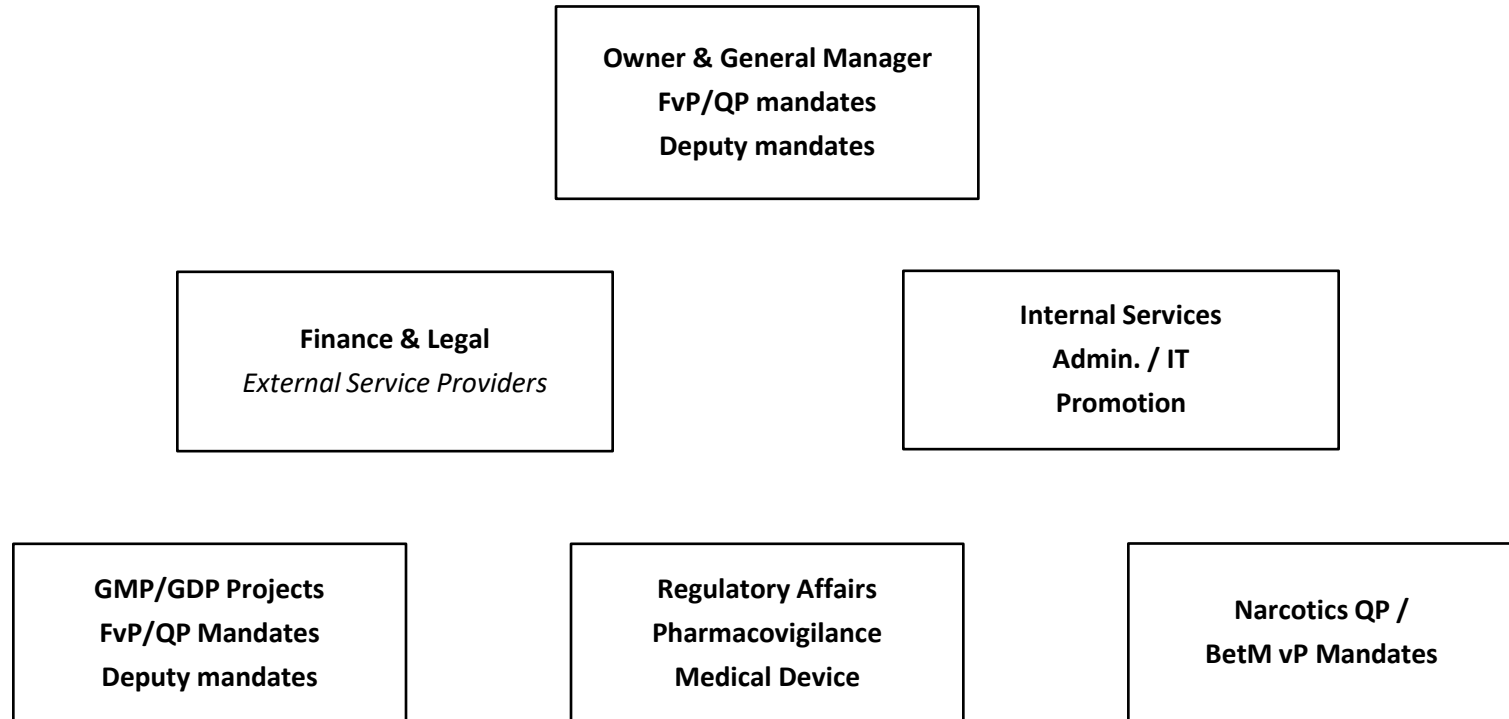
Owner & General Manager
FvP/QP mandates
Deputy mandates

Finance & Legal
External Service Providers

Internal Services
Admin. / IT
Promotion

GMP/GDP Projects
FvP/QP Mandates
Deputy mandates

Regulatory Affairs
Pharmacovigilance
Medical Device

Narcotics QP /
BetM vP Mandates